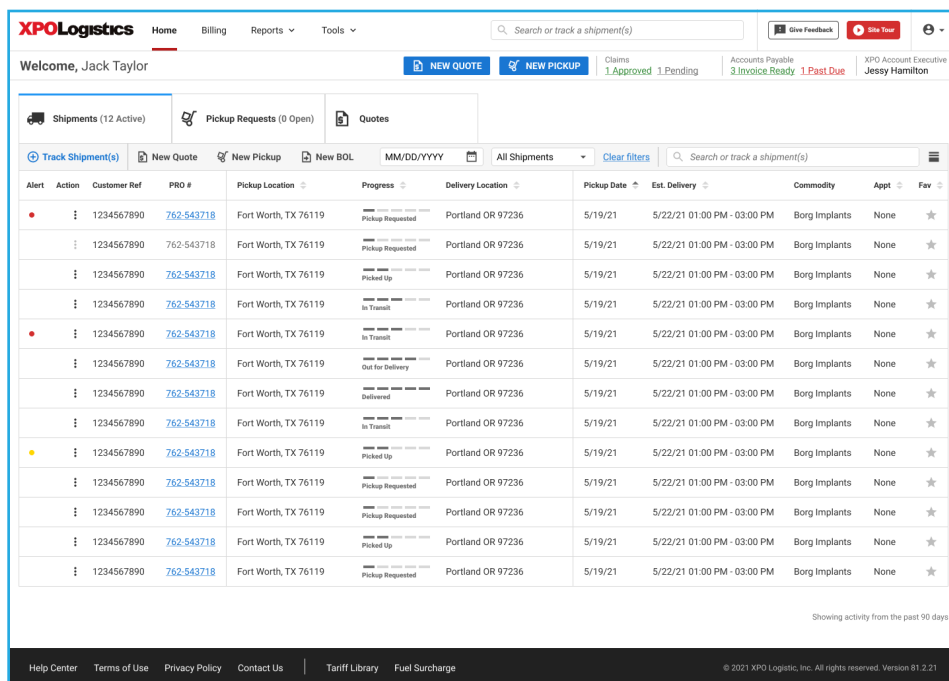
XPOLogistics Home Billing Reports Tools

Search or track a shipment(s)

Give Feedback Site Tour

Welcome, Jack Taylor

NEW QUOTE NEW PICKUP

Claims
1 Approved 1 Pending

Accounts Payable
3 Invoice Ready 1 Past Due

XPO Account Executive
Jessy Hamilton

Shipments (12 Active) Pickup Requests (0 Open) Quotes

Track Shipment(s) New Quote New Pickup New BOL MM/DD/YYYY All Shipments Clear filters Search or track a shipment(s)

| Alert | Action | Customer Ref | PRO # | Pickup Location | Progress | Delivery Location | Pickup Date | Est. Delivery | Commodity | Appt | Fav |
|---|---|---|---|---|---|---|---|---|---|---|---|
| • | ⋮ | 1234567890 | 762-543718 | Fort Worth, TX 76119 | Pickup Requested | Portland OR 97236 | 5/19/21 | 5/22/21 01:00 PM - 03:00 PM | Borg Implants | None | ★ |
| | ⋮ | 1234567890 | 762-543718 | Fort Worth, TX 76119 | Pickup Requested | Portland OR 97236 | 5/19/21 | 5/22/21 01:00 PM - 03:00 PM | Borg Implants | None | ★ |
| | ⋮ | 1234567890 | 762-543718 | Fort Worth, TX 76119 | Picked Up | Portland OR 97236 | 5/19/21 | 5/22/21 01:00 PM - 03:00 PM | Borg Implants | None | ★ |
| | ⋮ | 1234567890 | 762-543718 | Fort Worth, TX 76119 | In Transit | Portland OR 97236 | 5/19/21 | 5/22/21 01:00 PM - 03:00 PM | Borg Implants | None | ★ |
| • | ⋮ | 1234567890 | 762-543718 | Fort Worth, TX 76119 | In Transit | Portland OR 97236 | 5/19/21 | 5/22/21 01:00 PM - 03:00 PM | Borg Implants | None | ★ |
| | ⋮ | 1234567890 | 762-543718 | Fort Worth, TX 76119 | Out for Delivery | Portland OR 97236 | 5/19/21 | 5/22/21 01:00 PM - 03:00 PM | Borg Implants | None | ★ |
| | ⋮ | 1234567890 | 762-543718 | Fort Worth, TX 76119 | Delivered | Portland OR 97236 | 5/19/21 | 5/22/21 01:00 PM - 03:00 PM | Borg Implants | None | ★ |
| | ⋮ | 1234567890 | 762-543718 | Fort Worth, TX 76119 | In Transit | Portland OR 97236 | 5/19/21 | 5/22/21 01:00 PM - 03:00 PM | Borg Implants | None | ★ |
| • | ⋮ | 1234567890 | 762-543718 | Fort Worth, TX 76119 | Picked Up | Portland OR 97236 | 5/19/21 | 5/22/21 01:00 PM - 03:00 PM | Borg Implants | None | ★ |
| | ⋮ | 1234567890 | 762-543718 | Fort Worth, TX 76119 | Pickup Requested | Portland OR 97236 | 5/19/21 | 5/22/21 01:00 PM - 03:00 PM | Borg Implants | None | ★ |
| | ⋮ | 1234567890 | 762-543718 | Fort Worth, TX 76119 | Pickup Requested | Portland OR 97236 | 5/19/21 | 5/22/21 01:00 PM - 03:00 PM | Borg Implants | None | ★ |
| | ⋮ | 1234567890 | 762-543718 | Fort Worth, TX 76119 | Picked Up | Portland OR 97236 | 5/19/21 | 5/22/21 01:00 PM - 03:00 PM | Borg Implants | None | ★ |
| | ⋮ | 1234567890 | 762-543718 | Fort Worth, TX 76119 | Pickup Requested | Portland OR 97236 | 5/19/21 | 5/22/21 01:00 PM - 03:00 PM | Borg Implants | None | ★ |

Showing activity from the past 90 days

Help Center Terms of Use Privacy Policy Contact Us Tariff Library Fuel Surcharge

© 2021 XPO Logistic, Inc. All rights reserved. Version 81.2.21